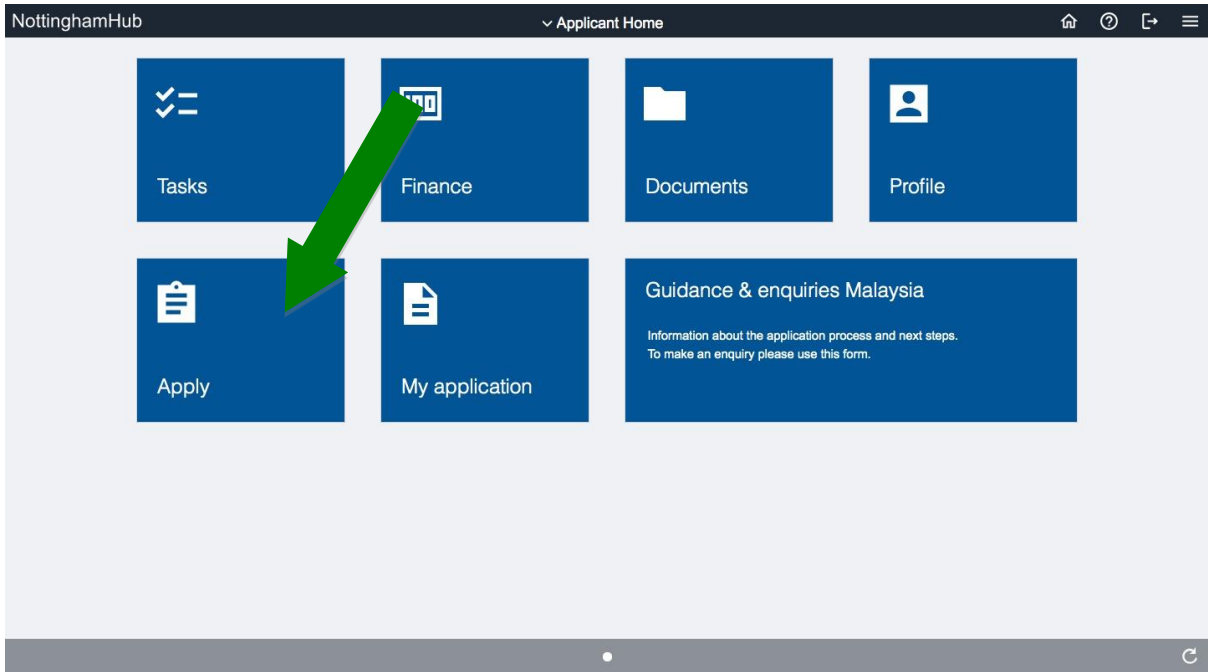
NottinghamHub

Applicant Home

Tasks

Finance

Documents

Profile

Apply

My application

Guidance & enquiries Malaysia

Information about the application process and next steps.
To make an enquiry please use this form.